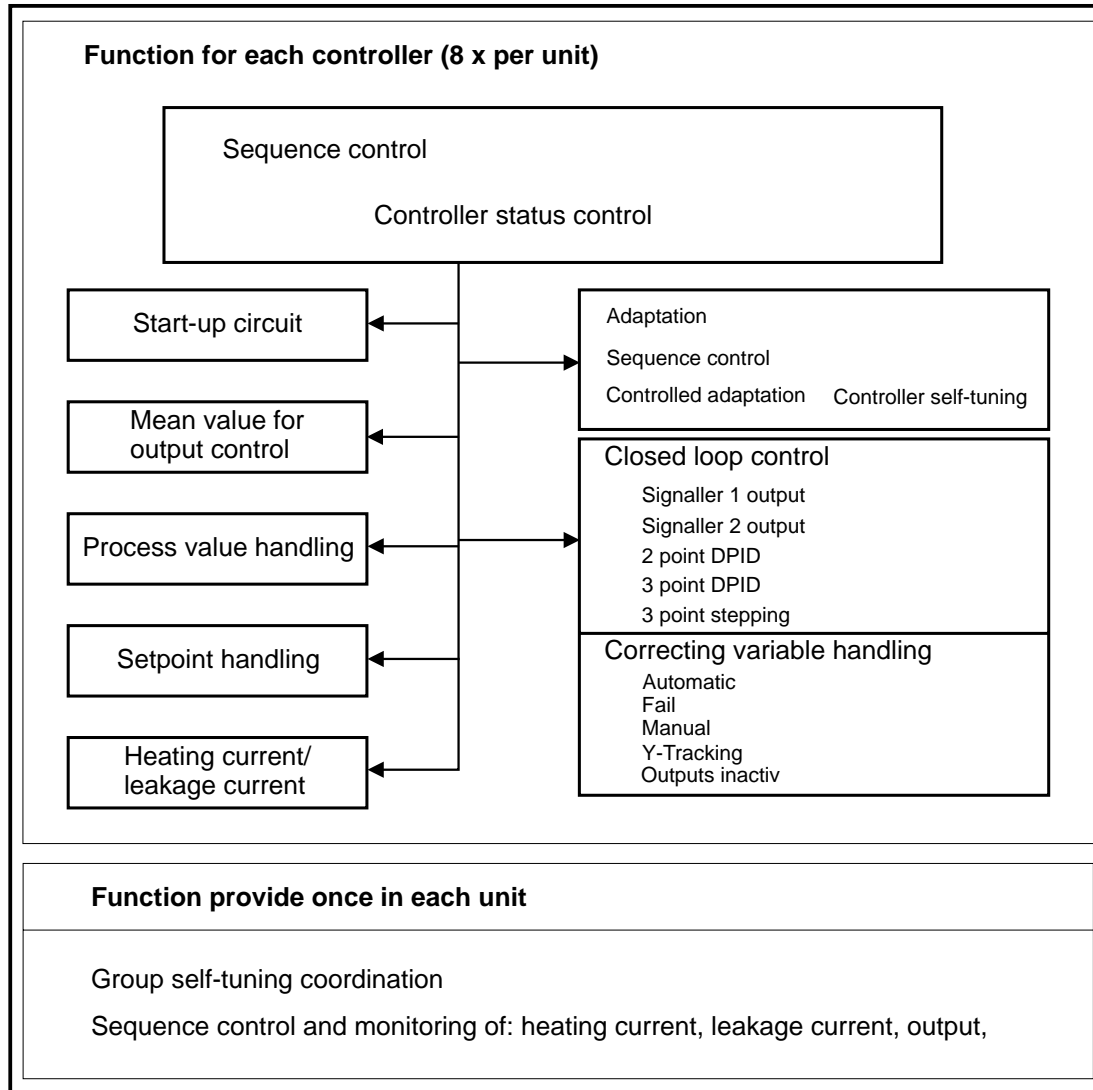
**Function for each controller (8 x per unit)**

Sequence control

Controller status control

Start-up circuit

Mean value for output control

Process value handling

Setpoint handling

Heating current/ leakage current

Adaptation

Sequence control

Controlled adaptation

Controller self-tuning

Closed loop control

Signaller 1 output

Signaller 2 output

2 point DPID

3 point DPID

3 point stepping

Correcting variable handling

Automatic

Fail

Manual

Y-Tracking

Outputs inactiv

**Function provide once in each unit**

Group self-tuning coordination

Sequence control and monitoring of: heating current, leakage current, output,